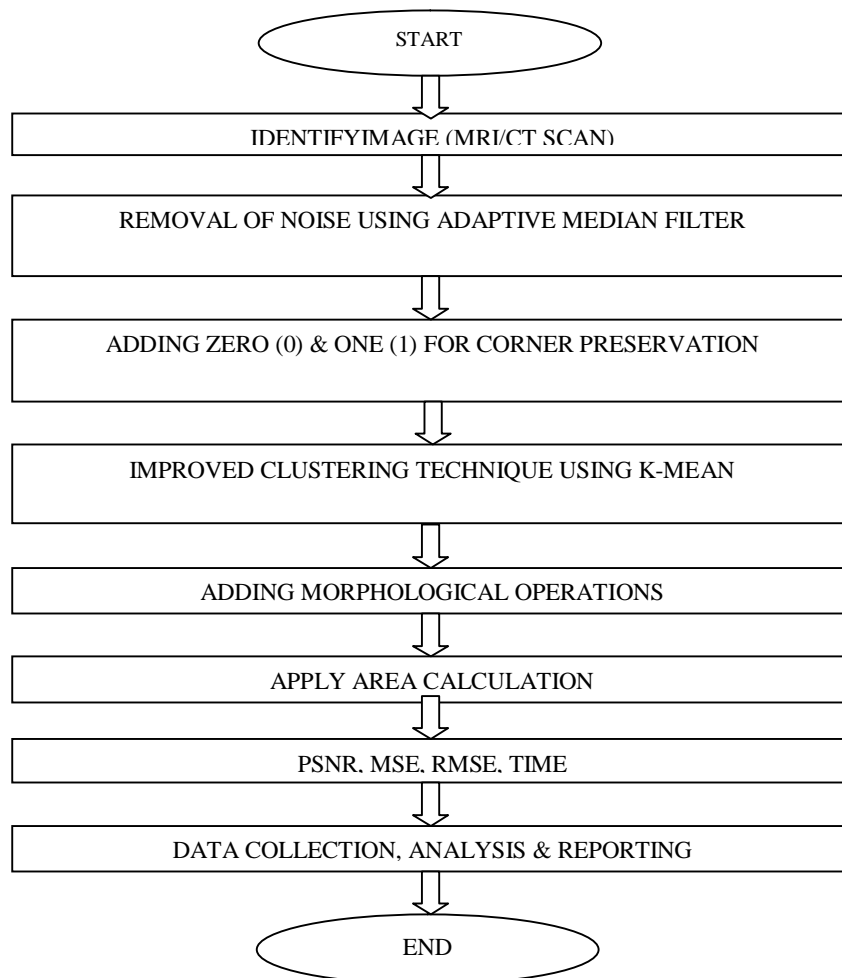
START

IDENTIFYIMAGE (MRI/CT SCAN)

REMOVAL OF NOISE USING ADAPTIVE MEDIAN FILTER

ADDING ZERO (0) & ONE (1) FOR CORNER PRESERVATION

IMPROVED CLUSTERING TECHNIQUE USING K-MEAN

ADDING MORPHOLOGICAL OPERATIONS

APPLY AREA CALCULATION

PSNR, MSE, RMSE, TIME

DATA COLLECTION, ANALYSIS & REPORTING

END